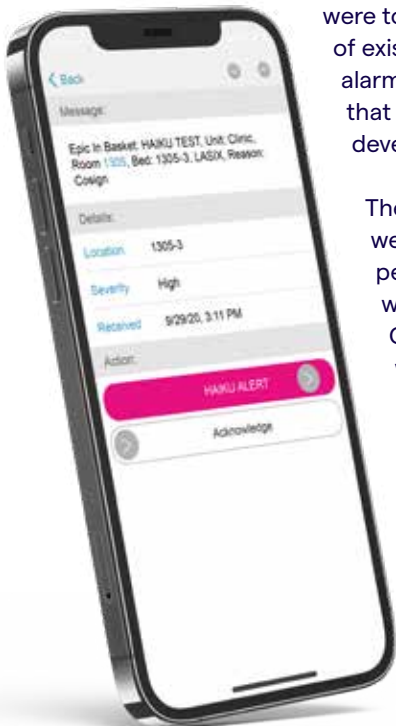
< Back

Message:

Epic In Basket, HAIKU TEST, Unit: Clinic, Room 1305, Bed: 1305-3, LASIX, Reason: Cosign

Details:

Location 1305-3

Severity High

Received 9/29/20, 3:11 PM

Action:

HAIKU ALERT

Acknowledge

were to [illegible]
of exis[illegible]
alarm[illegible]
that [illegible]
deve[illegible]

The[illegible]
we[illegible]
pe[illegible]
w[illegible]
C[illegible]